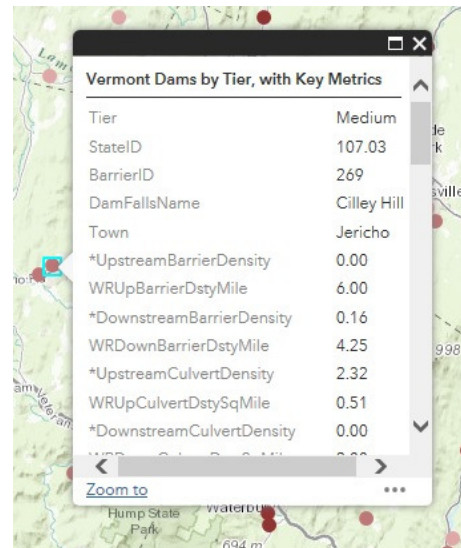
Vermont Dams by Tier, with Key Metrics

| | |
|---|---|
| Tier | Medium |
| StateID | 107.03 |
| BarrierID | 269 |
| DamFallsName | Cilley Hill |
| Town | Jericho |
| *UpstreamBarrierDensity | 0.00 |
| WRUpBarrierDstyMile | 6.00 |
| *DownstreamBarrierDensity | 0.16 |
| WRDownBarrierDstyMile | 4.25 |
| *UpstreamCulvertDensity | 2.32 |
| WRUpCulvertDstySqMile | 0.51 |
| *DownstreamCulvertDensity | 0.00 |

Zoom to

•••

Lam

de

rk

sville

998

Hump State Park

Waterbu

694 m